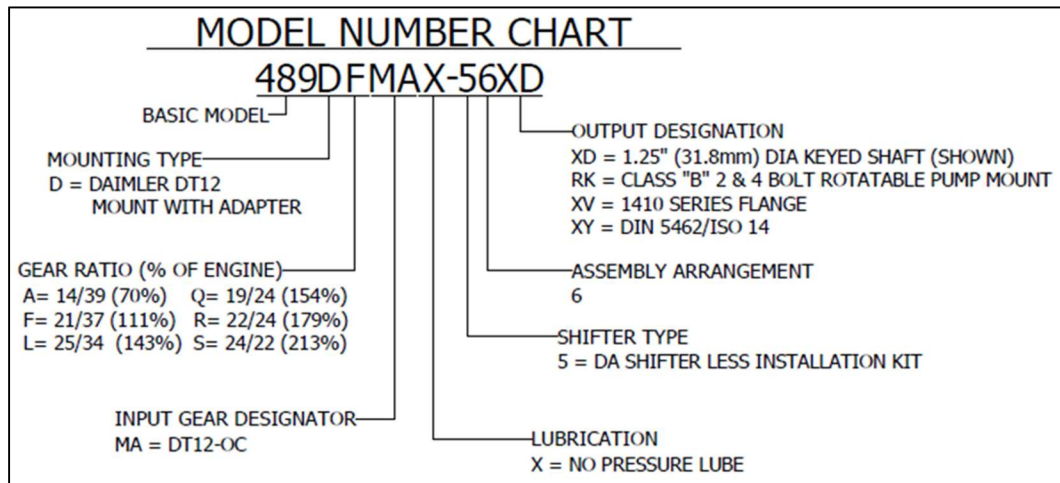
MODEL NUMBER CHART

489DFMAX-56XD

BASIC MODEL

MOUNTING TYPE
D = DAIMLER DT12
MOUNT WITH ADAPTER

GEAR RATIO (% OF ENGINE)
A= 14/39 (70%) Q= 19/24 (154%)
F= 21/37 (111%) R= 22/24 (179%)
L= 25/34 (143%) S= 24/22 (213%)

INPUT GEAR DESIGNATOR
MA = DT12-OC

OUTPUT DESIGNATION
XD = 1.25" (31.8mm) DIA KEYED SHAFT (SHOWN)
RK = CLASS "B" 2 & 4 BOLT ROTATABLE PUMP MOUNT
XV = 1410 SERIES FLANGE
XY = DIN 5462/ISO 14

ASSEMBLY ARRANGEMENT
6

SHIFTER TYPE
5 = DA SHIFTER LESS INSTALLATION KIT

LUBRICATION
X = NO PRESSURE LUBE